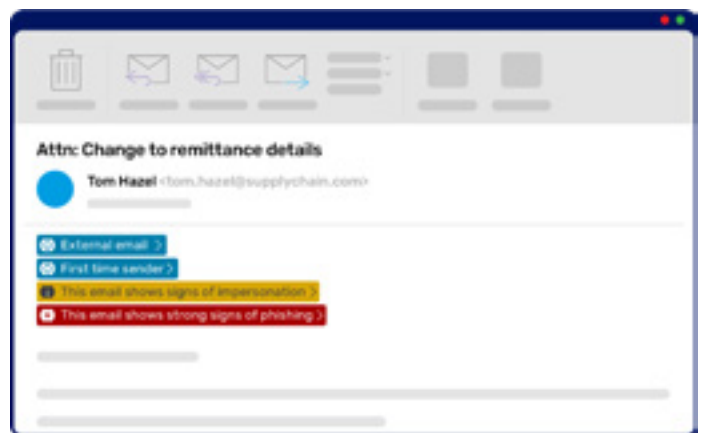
Attn: Change to remittance details

Tom Hazel <tom.hazel@supplychain.com>

External email >

First time sender >

This email shows signs of impersonation >

This email shows strong signs of phishing >